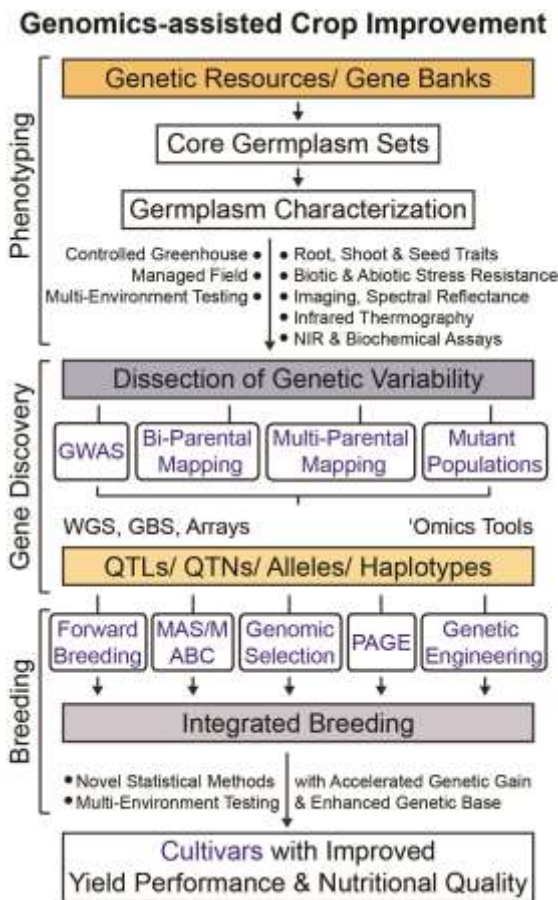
Genomics-assisted Crop Improvement

Phenotyping

Genetic Resources/ Gene Banks

Core Germplasm Sets

Germplasm Characterization

Controlled Greenhouse •
Managed Field •
Multi-Environment Testing •

• Root, Shoot & Seed Traits
• Biotic & Abiotic Stress Resistance
• Imaging, Spectral Reflectance
• Infrared Thermography
• NIR & Biochemical Assays

Gene Discovery

Dissection of Genetic Variability

GWAS

Bi-Parental Mapping

Multi-Parental Mapping

Mutant Populations

WGS, GBS, Arrays

'Omics Tools

QTLs/ QTNs/ Alleles/ Haplotypes

Breeding

Forward Breeding

MAS/MABC

Genomic Selection

PAGE

Genetic Engineering

Integrated Breeding

• Novel Statistical Methods
• Multi-Environment Testing

with Accelerated Genetic Gain & Enhanced Genetic Base

Cultivars with Improved Yield Performance & Nutritional Quality